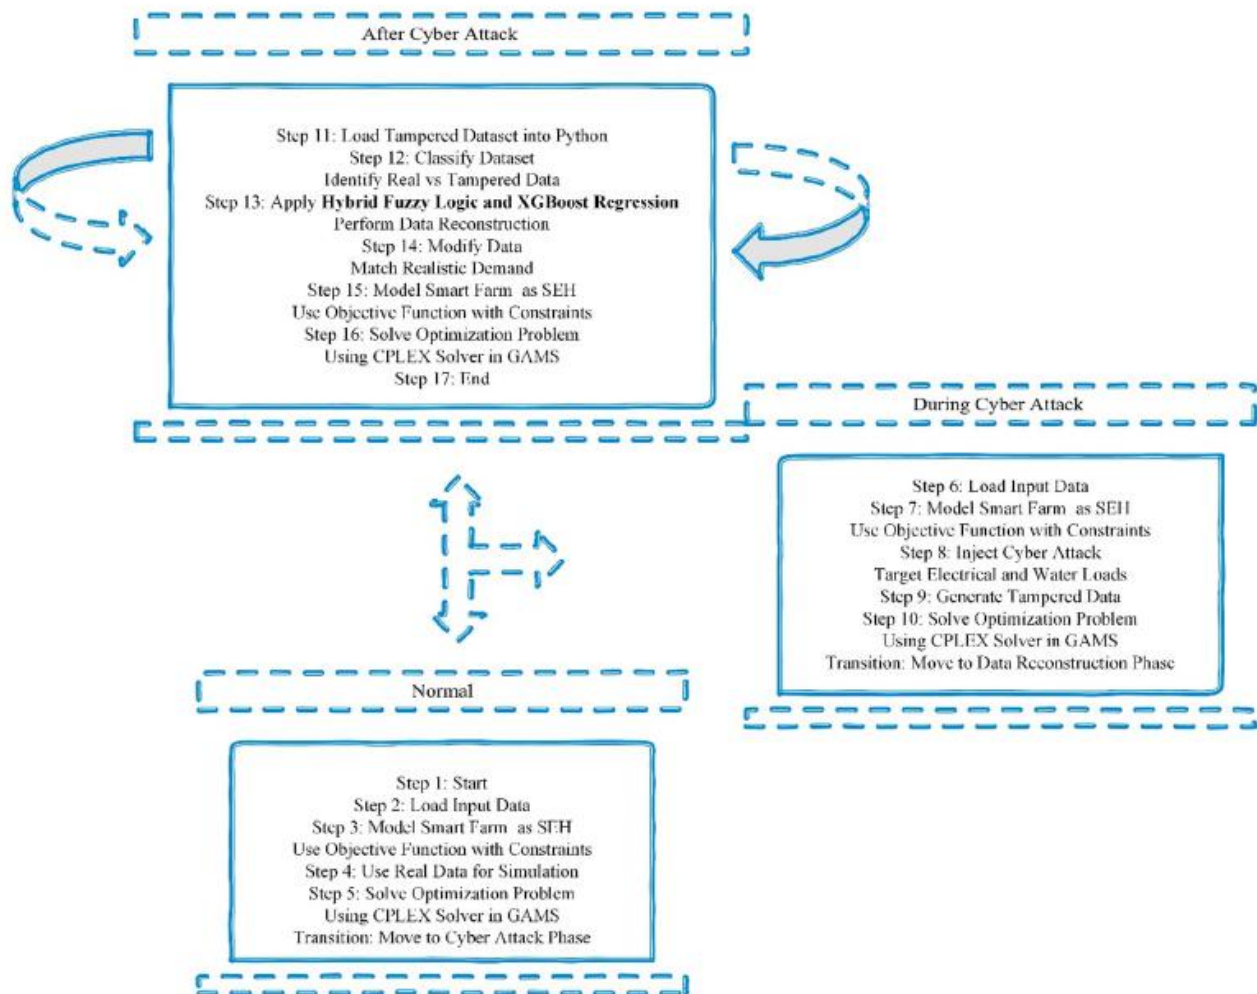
After Cyber Attack

Step 11: Load Tampered Dataset into Python
Step 12: Classify Dataset
Identify Real vs Tampered Data
Step 13: Apply **Hybrid Fuzzy Logic and XGBoost Regression**
Perform Data Reconstruction
Step 14: Modify Data
Match Realistic Demand
Step 15: Model Smart Farm as SEH
Use Objective Function with Constraints
Step 16: Solve Optimization Problem
Using CPLEX Solver in GAMS
Step 17: End

During Cyber Attack

Step 6: Load Input Data
Step 7: Model Smart Farm as SEH
Use Objective Function with Constraints
Step 8: Inject Cyber Attack
Target Electrical and Water Loads
Step 9: Generate Tampered Data
Step 10: Solve Optimization Problem
Using CPLEX Solver in GAMS
Transition: Move to Data Reconstruction Phase

Normal

Step 1: Start
Step 2: Load Input Data
Step 3: Model Smart Farm as SEH
Use Objective Function with Constraints
Step 4: Use Real Data for Simulation
Step 5: Solve Optimization Problem
Using CPLEX Solver in GAMS
Transition: Move to Cyber Attack Phase